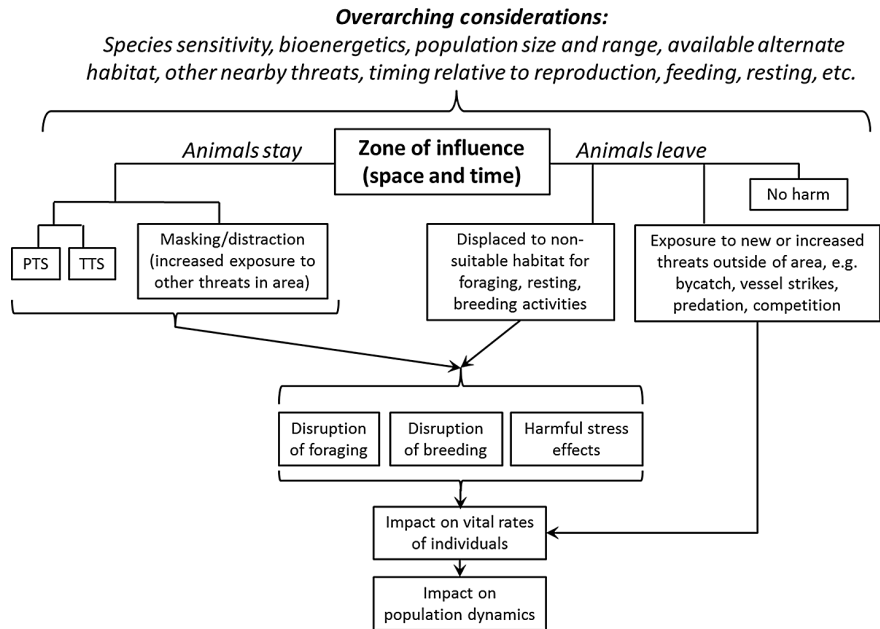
**Overarching considerations:**
*Species sensitivity, bioenergetics, population size and range, available alternate habitat, other nearby threats, timing relative to reproduction, feeding, resting, etc.*

*Animals stay*

**Zone of influence (space and time)**

*Animals leave*

No harm

PTS

TTS

Masking/distraction (increased exposure to other threats in area)

Displaced to non-suitable habitat for foraging, resting, breeding activities

Exposure to new or increased threats outside of area, e.g. bycatch, vessel strikes, predation, competition

Disruption of foraging

Disruption of breeding

Harmful stress effects

Impact on vital rates of individuals

Impact on population dynamics